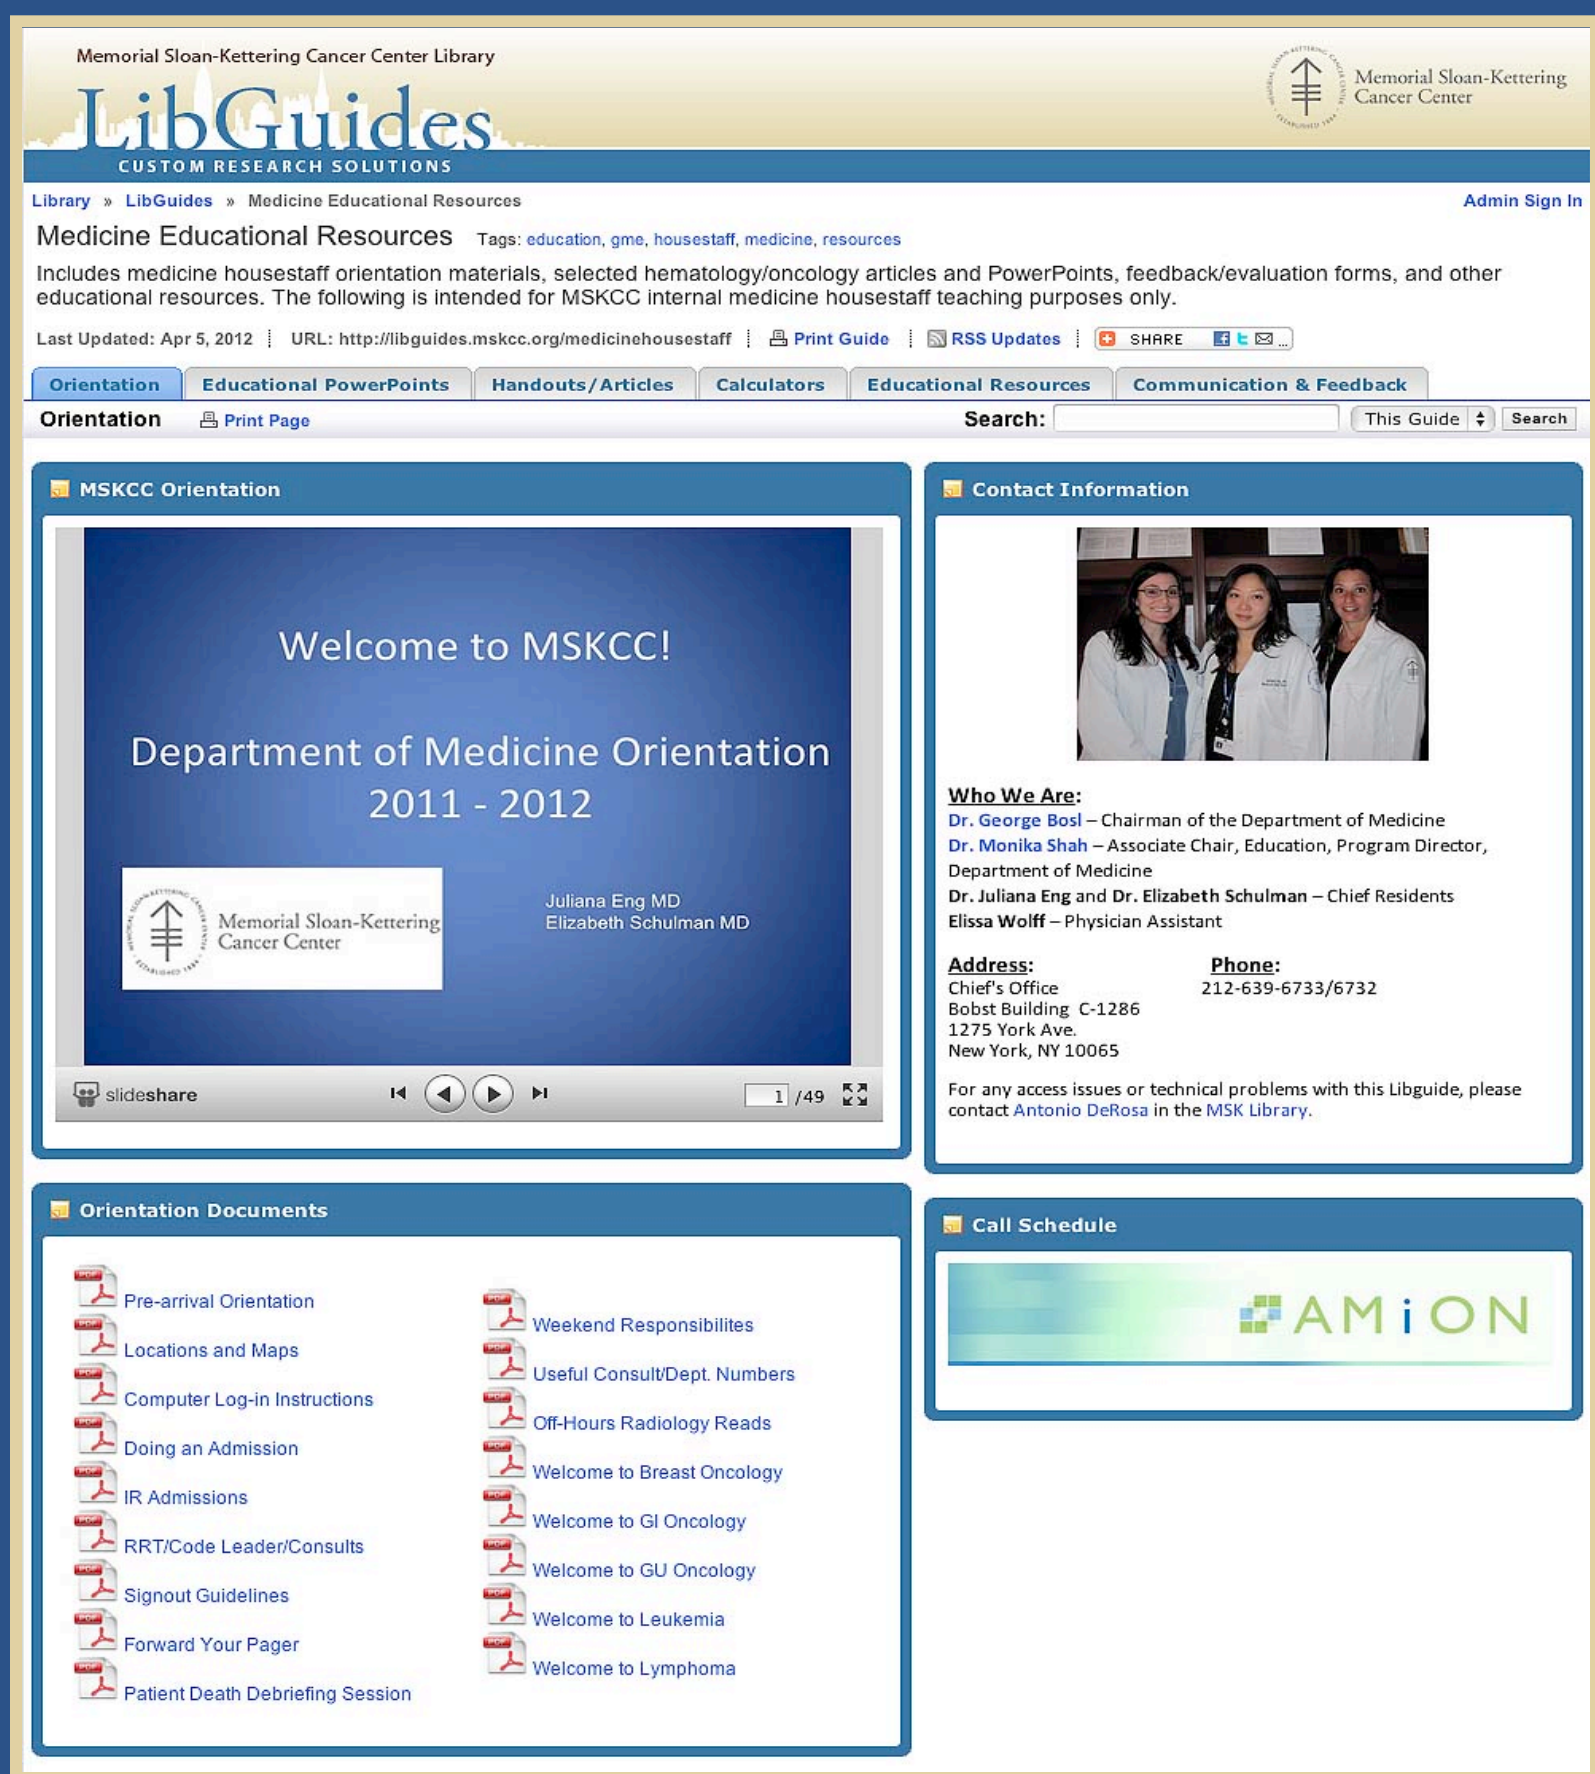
Memorial Sloan-Kettering Cancer Center Library

LibGuides

CUSTOM RESEARCH SOLUTIONS

Memorial Sloan-Kettering Cancer Center

Library » LibGuides » Medicine Educational Resources

Admin Sign In

Medicine Educational Resources Tags: education, gme, housestaff, medicine, resources

Includes medicine housestaff orientation materials, selected hematology/oncology articles and PowerPoints, feedback/evaluation forms, and other educational resources. The following is intended for MSKCC internal medicine housestaff teaching purposes only.

Last Updated: Apr 5, 2012 | URL: http://libguides.mskcc.org/medicinehousestaff | Print Guide | RSS Updates | SHARE

Orientation | Educational PowerPoints | Handouts/Articles | Calculators | Educational Resources | Communication & Feedback

Orientation Print Page Search: This Guide Search

MSKCC Orientation

Welcome to MSKCC!

Department of Medicine Orientation 2011 - 2012

Memorial Sloan-Kettering Cancer Center

Juliana Eng MD
Elizabeth Schulman MD

slideshare 1 /49

Contact Information

Who We Are:
Dr. George Bosl – Chairman of the Department of Medicine
Dr. Monika Shah – Associate Chair, Education, Program Director, Department of Medicine
Dr. Juliana Eng and Dr. Elizabeth Schulman – Chief Residents
Elissa Wolff – Physician Assistant

Address:
Chief's Office
Bobst Building C-1286
1275 York Ave.
New York, NY 10065

Phone:
212-639-6733/6732

For any access issues or technical problems with this Libguide, please contact Antonio DeRosa in the MSK Library.

Orientation Documents

Pre-arrival Orientation
Locations and Maps
Computer Log-in Instructions
Doing an Admission
IR Admissions
RRT/Code Leader/Consults
Signout Guidelines
Forward Your Pager
Patient Death Debriefing Session

Weekend Responsibilites
Useful Consult/Dept. Numbers
Off-Hours Radiology Reads
Welcome to Breast Oncology
Welcome to GI Oncology
Welcome to GU Oncology
Welcome to Leukemia
Welcome to Lymphoma

Call Schedule

AMiON